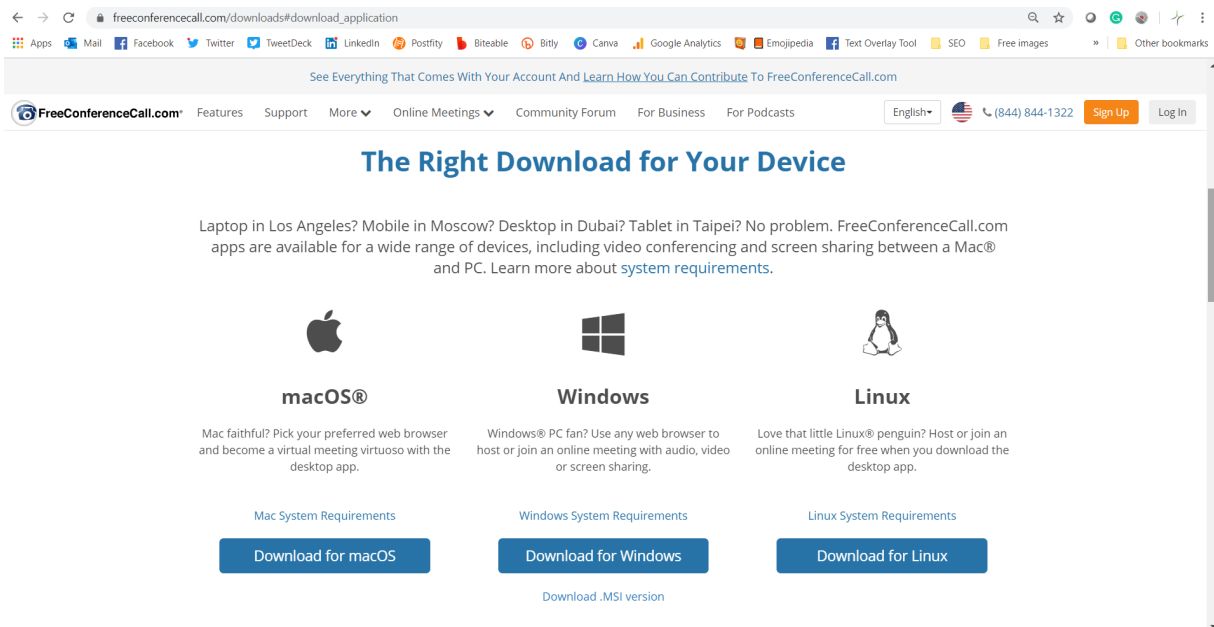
freeconferencecall.com/downloads#download_application

Apps Mail Facebook Twitter TweetDeck LinkedIn Postfity Biteable Bitly Canva Google Analytics Emojipedia Text Overlay Tool SEO Free images » Other bookmarks

See Everything That Comes With Your Account And Learn How You Can Contribute To FreeConferenceCall.com

FreeConferenceCall.com Features Support More Online Meetings Community Forum For Business For Podcasts English (844) 844-1322 Sign Up Log In

The Right Download for Your Device

Laptop in Los Angeles? Mobile in Moscow? Desktop in Dubai? Tablet in Taipei? No problem. FreeConferenceCall.com apps are available for a wide range of devices, including video conferencing and screen sharing between a Mac® and PC. Learn more about system requirements.

macOS®

Mac faithful? Pick your preferred web browser and become a virtual meeting virtuoso with the desktop app.

Mac System Requirements

Download for macOS

Windows

Windows® PC fan? Use any web browser to host or join an online meeting with audio, video or screen sharing.

Windows System Requirements

Download for Windows

Download .MSI version

Linux

Love that little Linux® penguin? Host or join an online meeting for free when you download the desktop app.

Linux System Requirements

Download for Linux